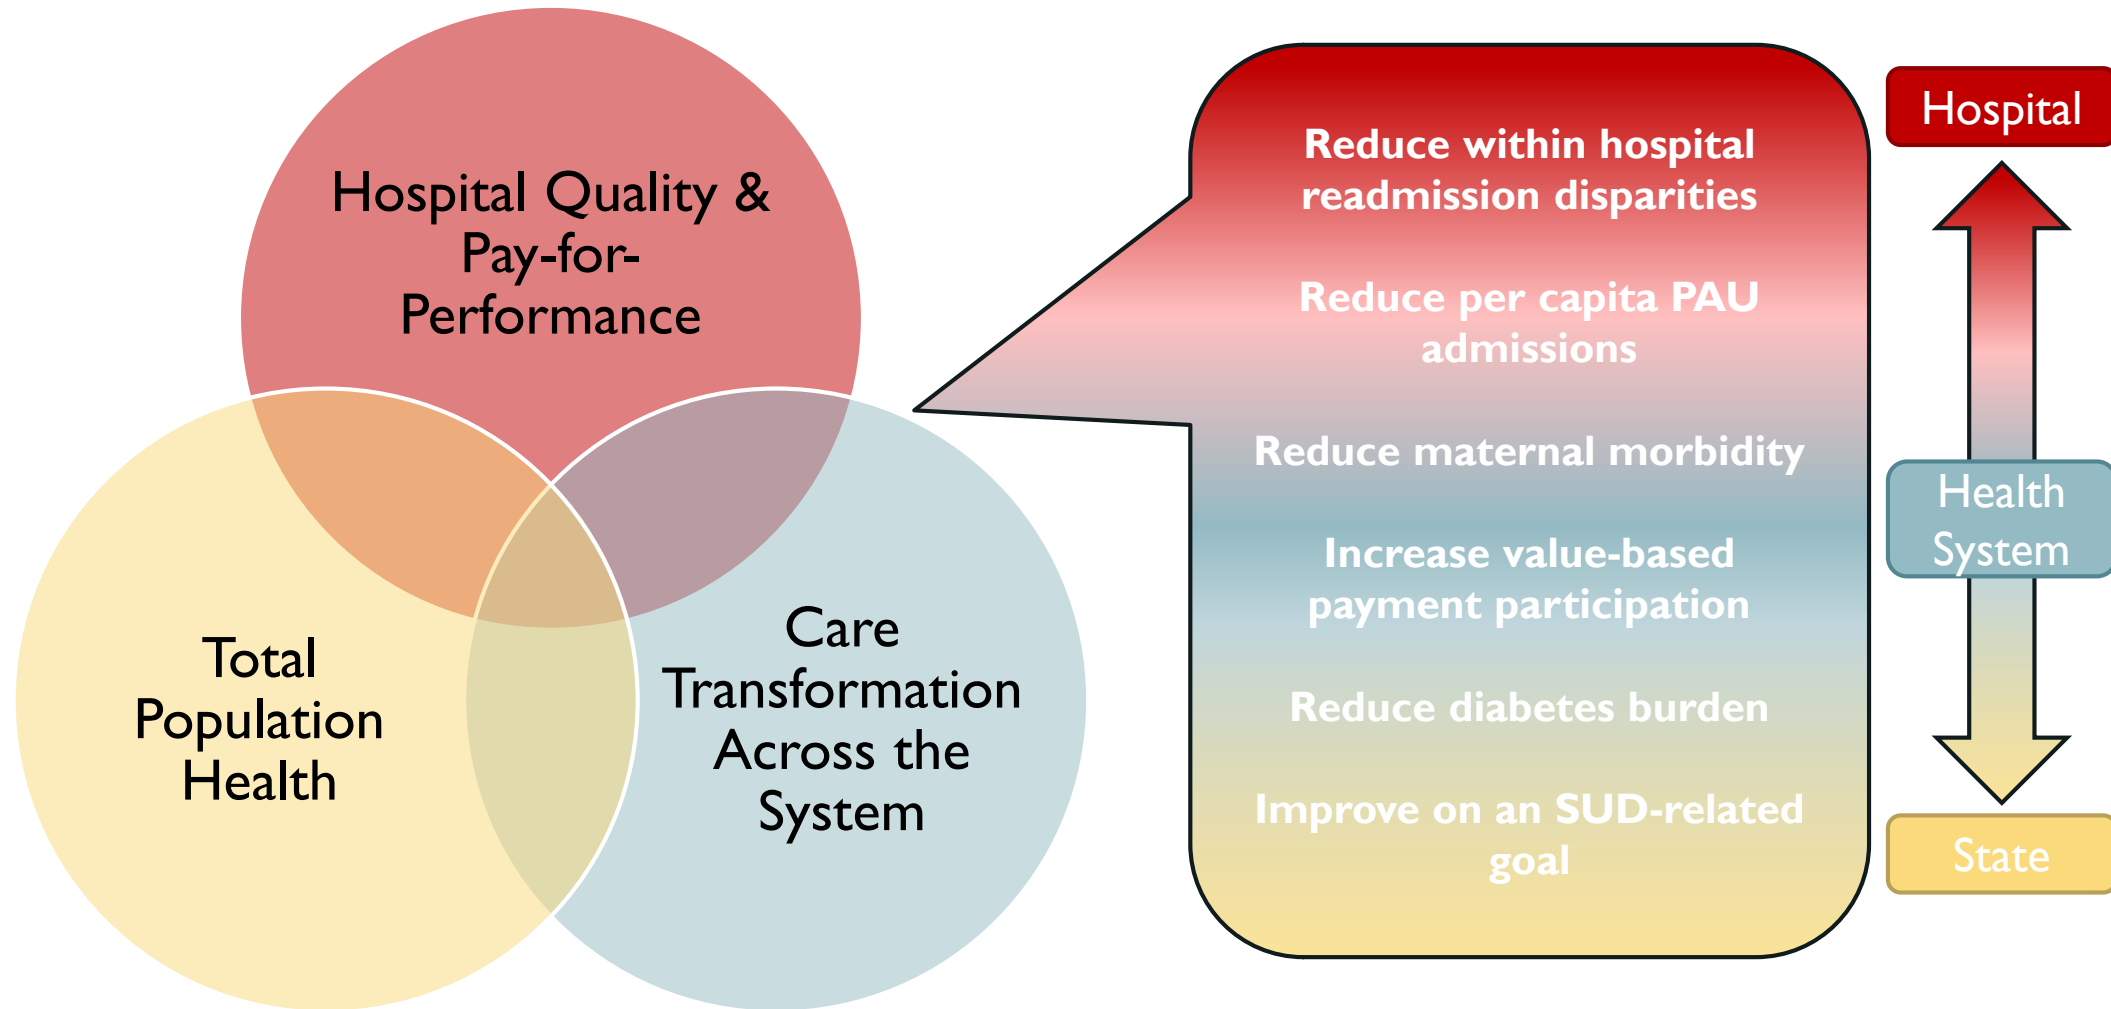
Hospital Quality & Pay-for-Performance

Total Population Health

Care Transformation Across the System

Reduce within hospital readmission disparities

Reduce per capita PAU admissions

Reduce maternal morbidity

Increase value-based payment participation

Reduce diabetes burden

Improve on an SUD-related goal

Hospital

Health System

State